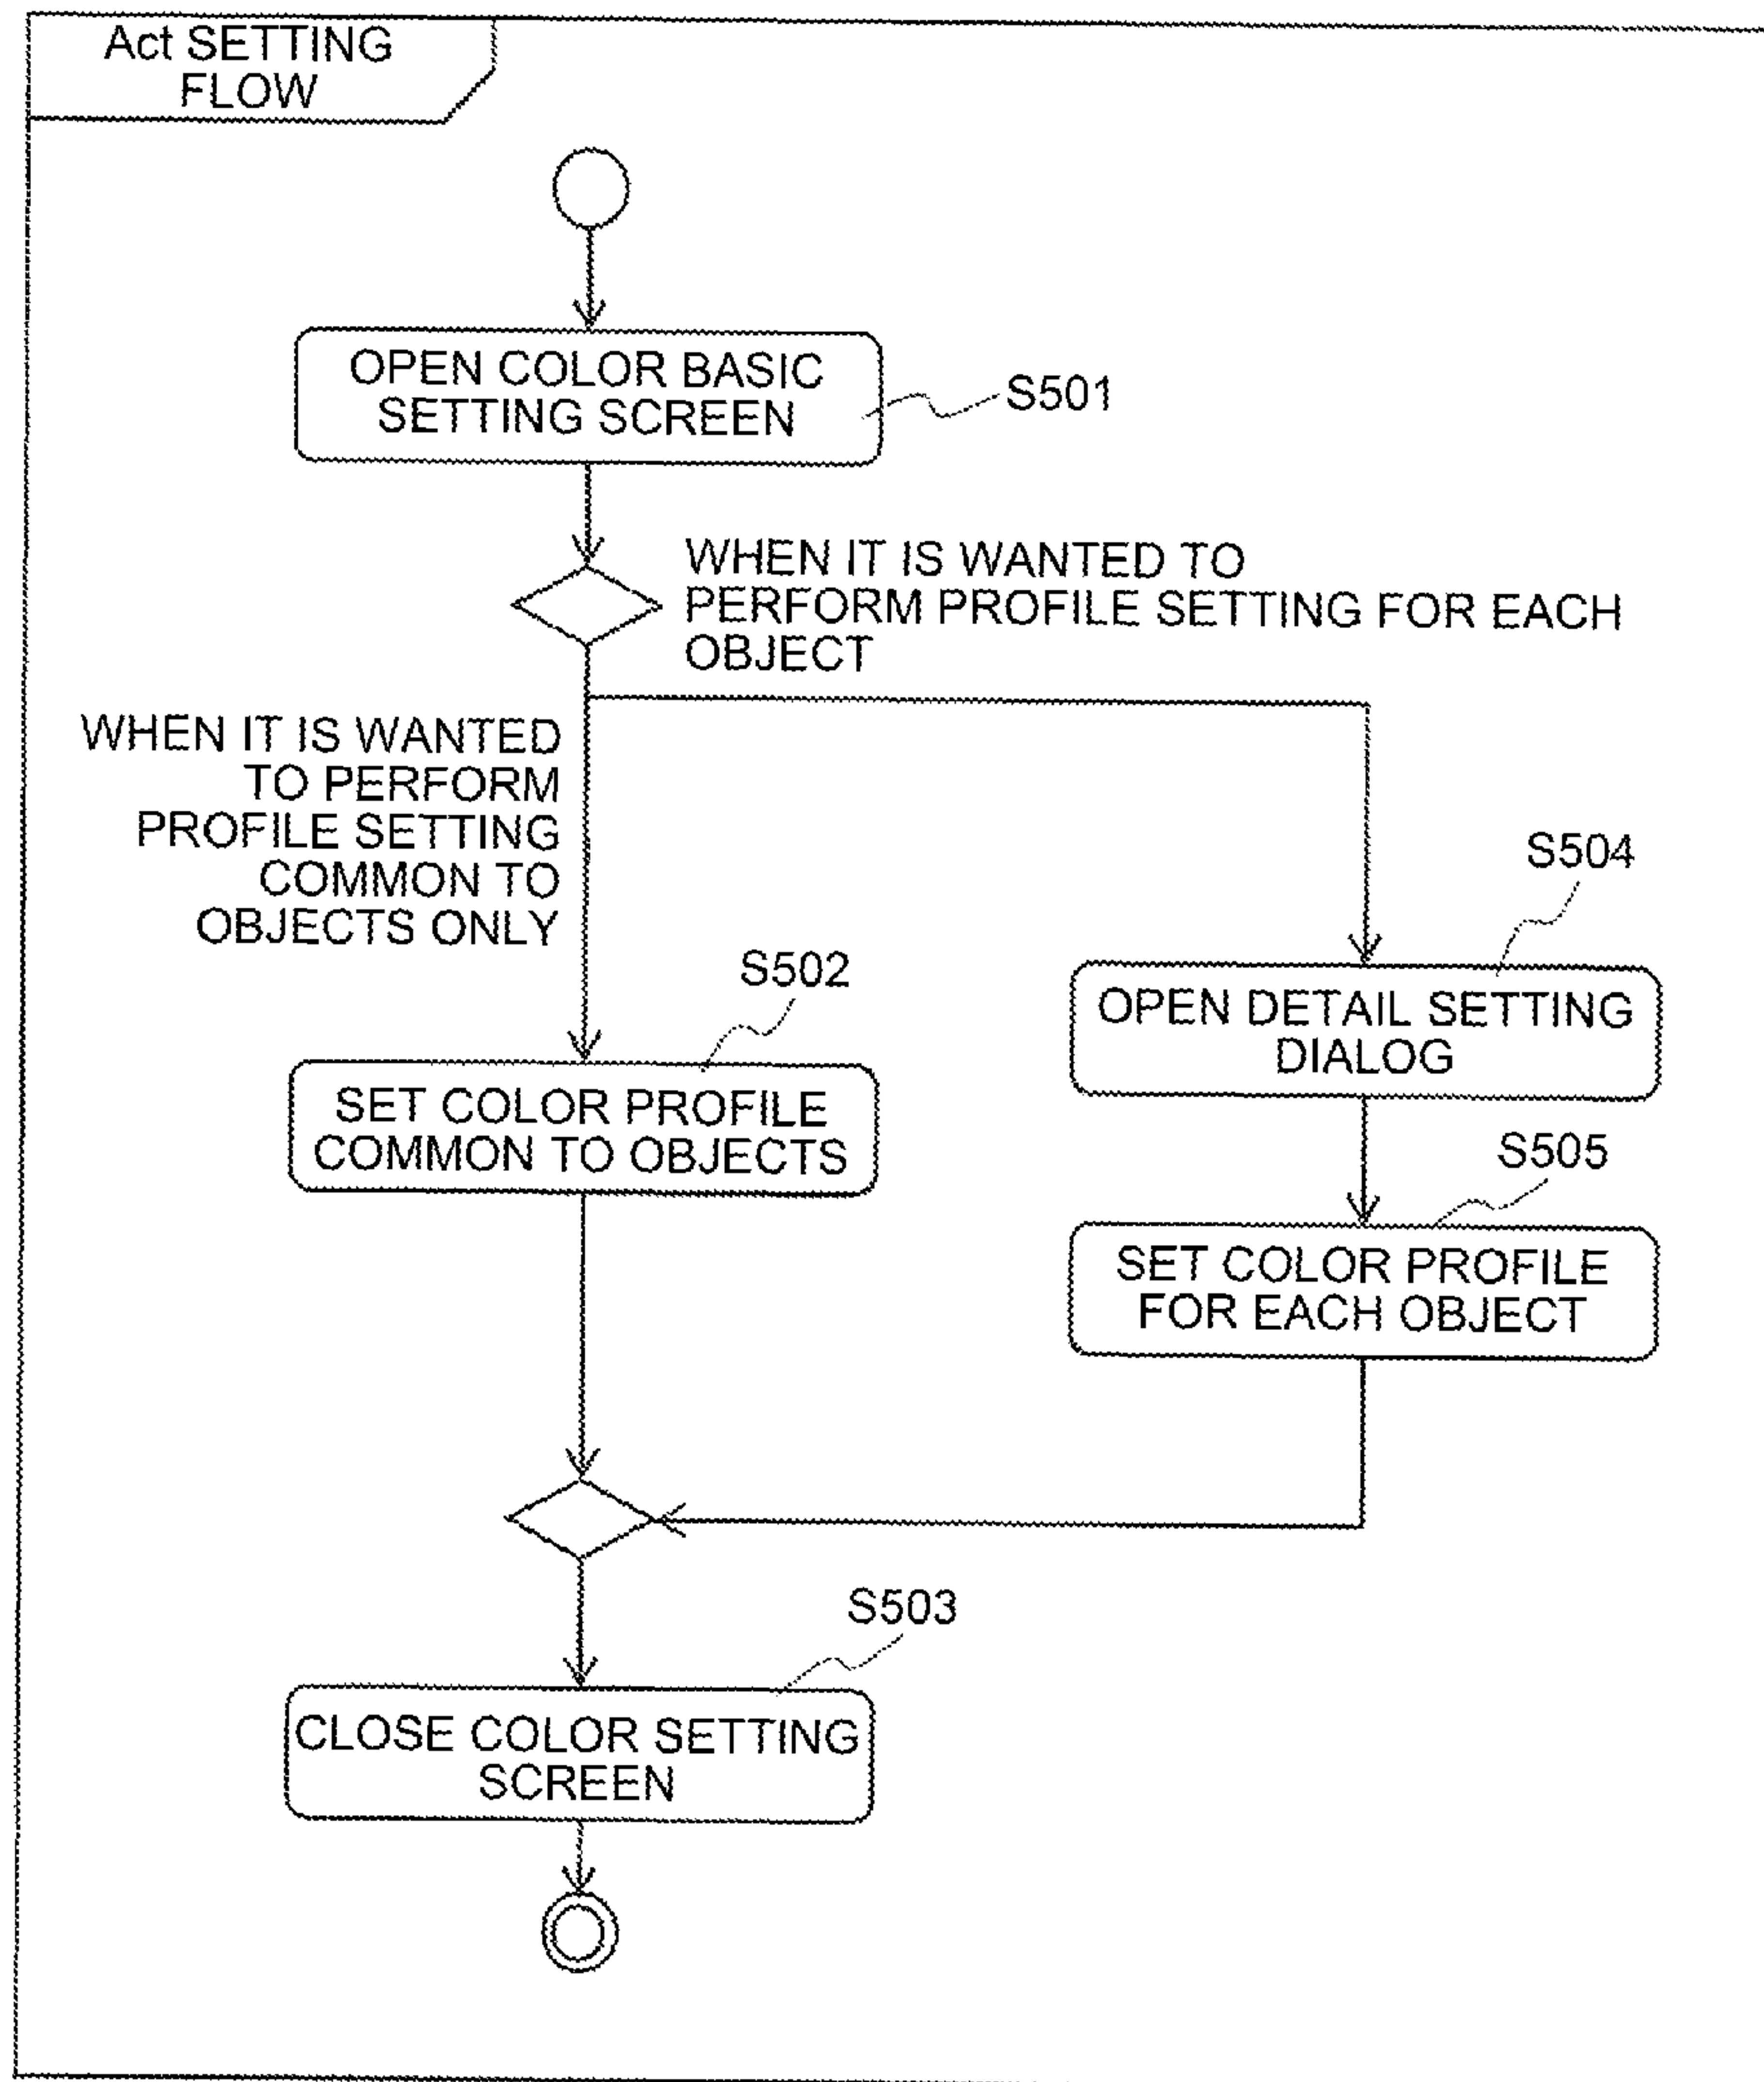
Act SETTING FLOW

OPEN COLOR BASIC SETTING SCREEN

S501

WHEN IT IS WANTED TO PERFORM PROFILE SETTING FOR EACH OBJECT

WHEN IT IS WANTED TO PERFORM PROFILE SETTING COMMON TO OBJECTS ONLY

S504

OPEN DETAIL SETTING DIALOG

S502

SET COLOR PROFILE COMMON TO OBJECTS

S505

SET COLOR PROFILE FOR EACH OBJECT

S503

CLOSE COLOR SETTING SCREEN